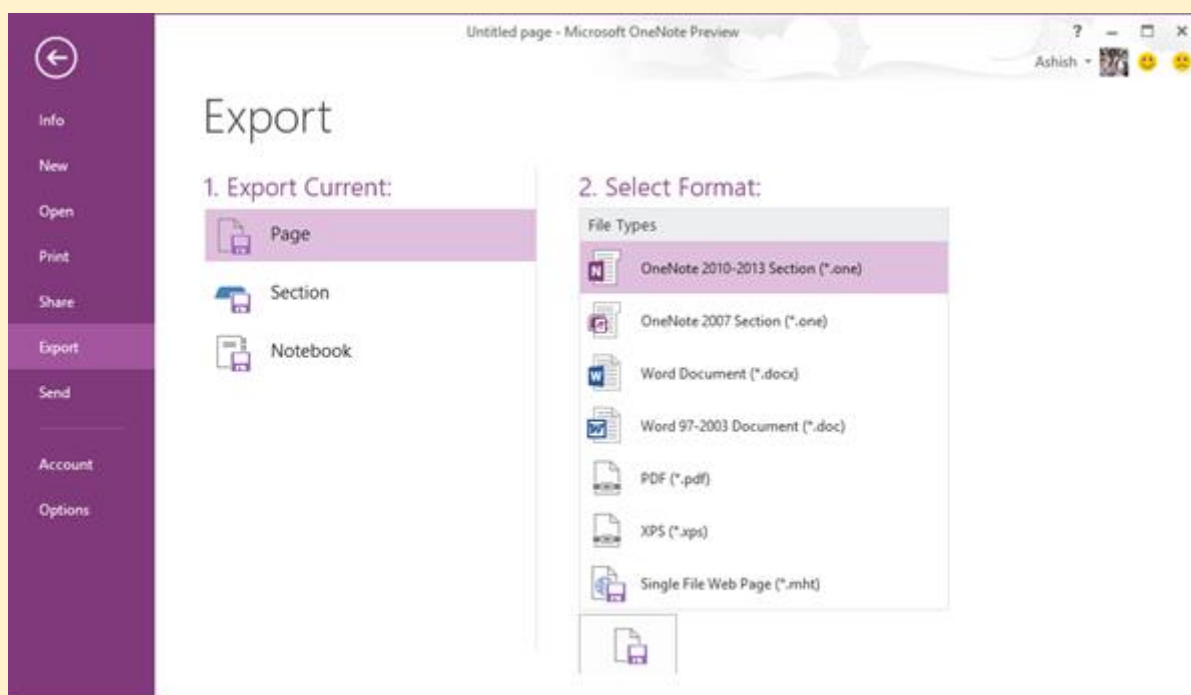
Untitled page - Microsoft OneNote Preview

? – □ ×

Ashish ▾

Info
New
Open
Print
Share
Export
Send
Account
Options

Export

1. Export Current:

Page
Section
Notebook

2. Select Format:

File Types

OneNote 2010-2013 Section (*.one)
OneNote 2007 Section (*.one)
Word Document (*.docx)
Word 97-2003 Document (*.doc)
PDF (*.pdf)
XPS (*.xps)
Single File Web Page (*.mht)